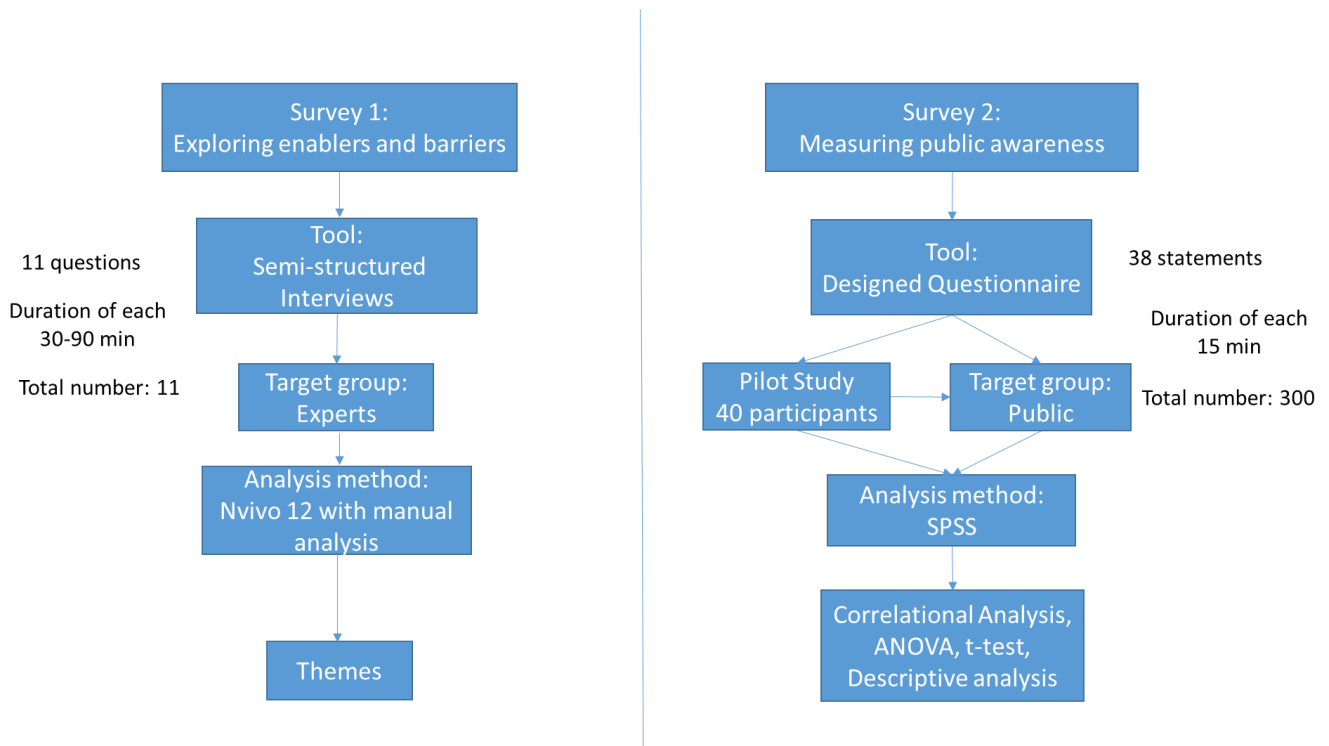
Survey 1:
Exploring enablers and barriers

Tool:
Semi-structured Interviews

11 questions

Duration of each 30-90 min

Total number: 11

Target group:
Experts

Analysis method:
Nvivo 12 with manual analysis

Themes

Survey 2:
Measuring public awareness

Tool:
Designed Questionnaire

38 statements

Duration of each 15 min

Pilot Study
40 participants

Target group:
Public

Total number: 300

Analysis method:
SPSS

Correlational Analysis, ANOVA, t-test, Descriptive analysis